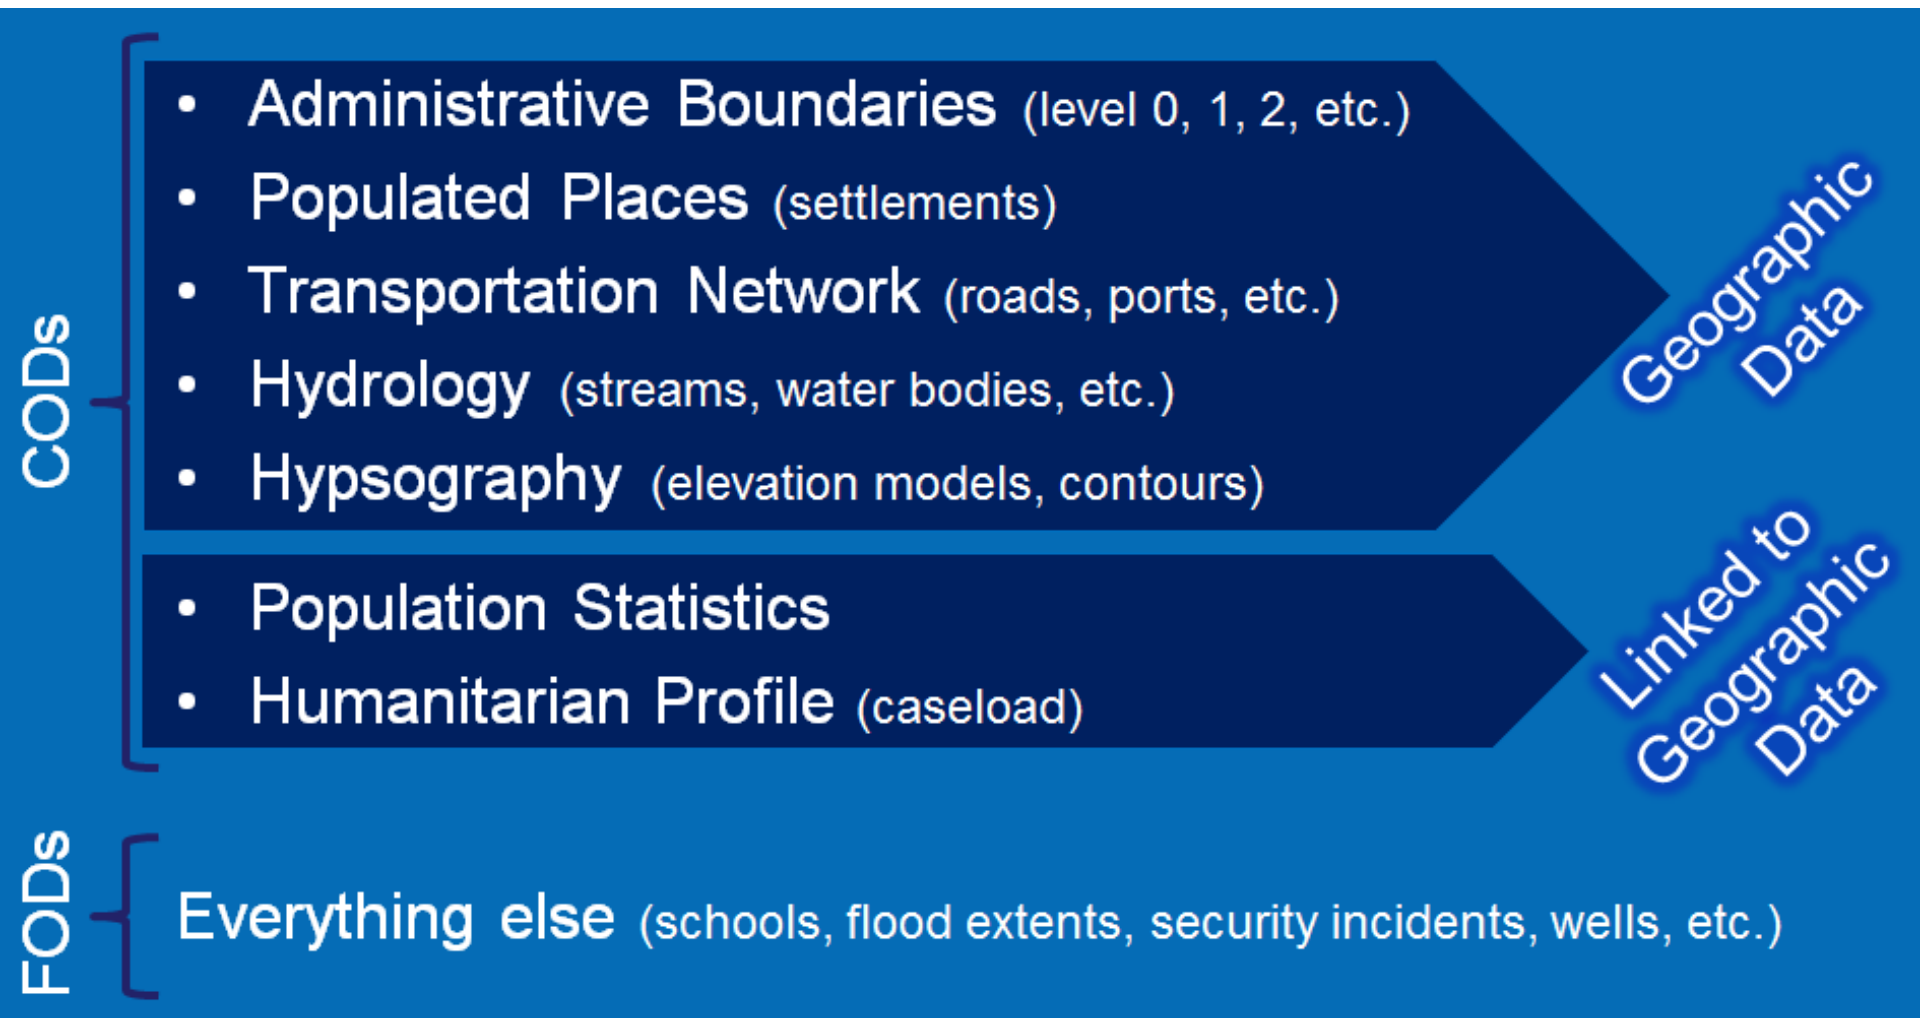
CODs

- Administrative Boundaries (level 0, 1, 2, etc.)
- Populated Places (settlements)
- Transportation Network (roads, ports, etc.)
- Hydrology (streams, water bodies, etc.)
- Hypsography (elevation models, contours)

Geographic Data

- Population Statistics
- Humanitarian Profile (caseload)

Linked to Geographic Data

FODs

Everything else (schools, flood extents, security incidents, wells, etc.)